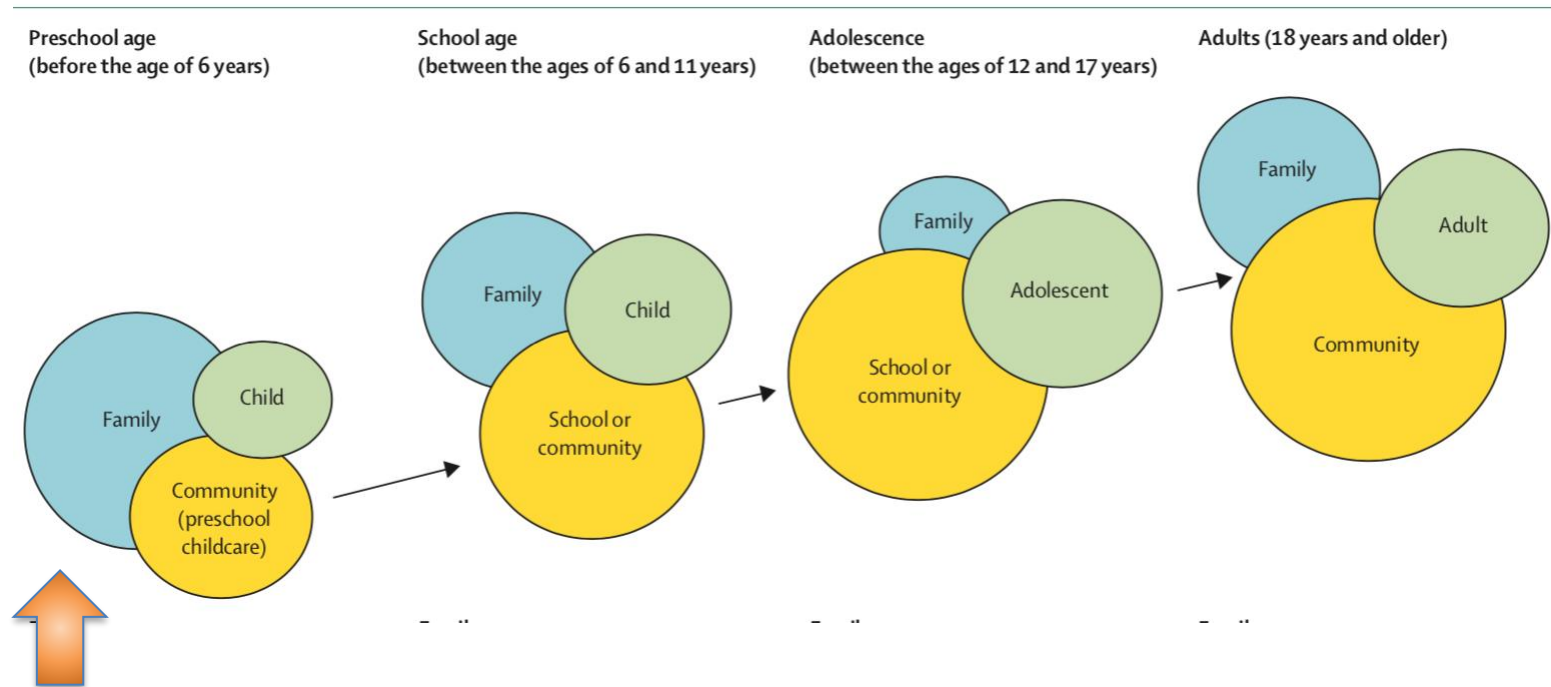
Preschool age
(before the age of 6 years)

Family

Child

Community
(preschool
childcare)

School age
(between the ages of 6 and 11 years)

Family

Child

School or
community

Adolescence
(between the ages of 12 and 17 years)

Family

Adolescent

School or
community

Adults (18 years and older)

Family

Adult

Community

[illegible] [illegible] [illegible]